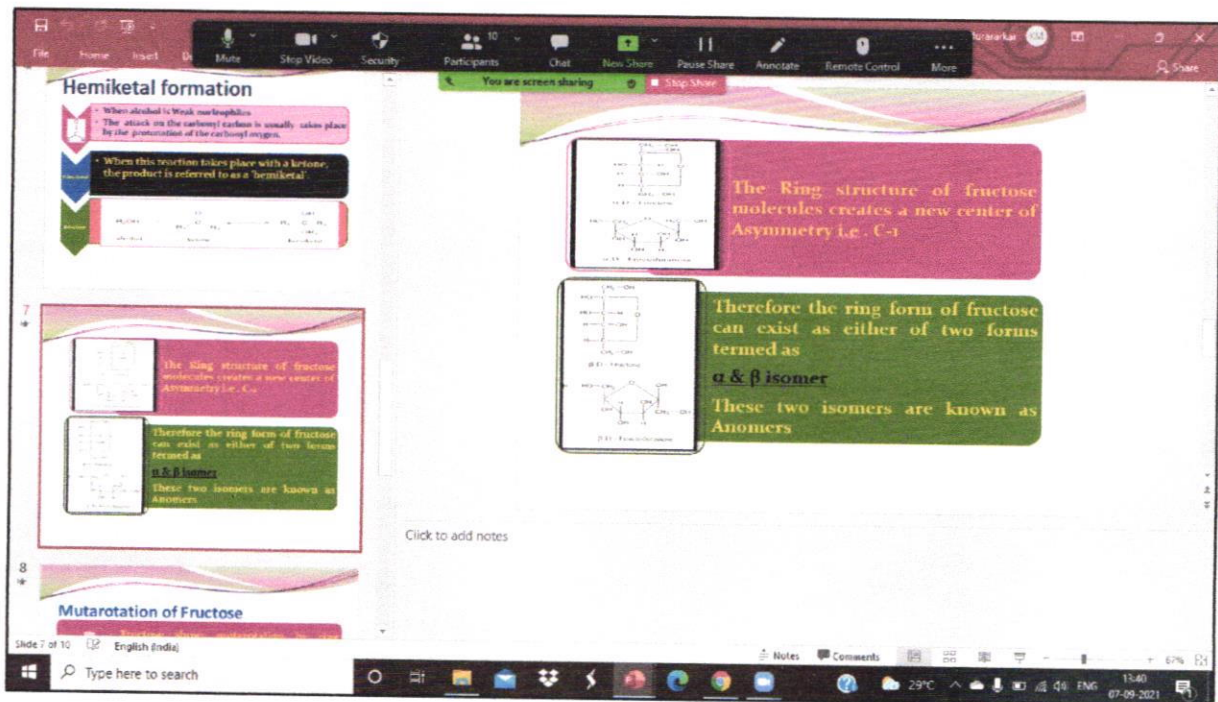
File Home Insert

Mute Stop Video Security Participants 10 Chat New Share Pause Share Annotate Remote Control More

You are screen sharing Stop Share

Share

Hemiketal formation

When alcohol is Weak nucleophiles
The attack on the carbonyl carbon is usually takes place by the protonation of the carbonyl oxygen.

When this reaction takes place with a ketone, the product is referred to as a 'hemiketal'.

7

The Ring structure of fructose molecules creates a new center of Asymmetry i.e. C-2

Therefore the ring form of fructose can exist as either of two forms termed as

α & β isomer

These two isomers are known as Anomers

8

Mutarotation of Fructose

The Ring structure of fructose molecules creates a new center of Asymmetry i.e . C-2

Therefore the ring form of fructose can exist as either of two forms termed as

α & β isomer

These two isomers are known as Anomers

Click to add notes

Slide 7 of 10 English (India)

Notes Comments 67%

Type here to search

29°C ENG 13:40 07-09-2021